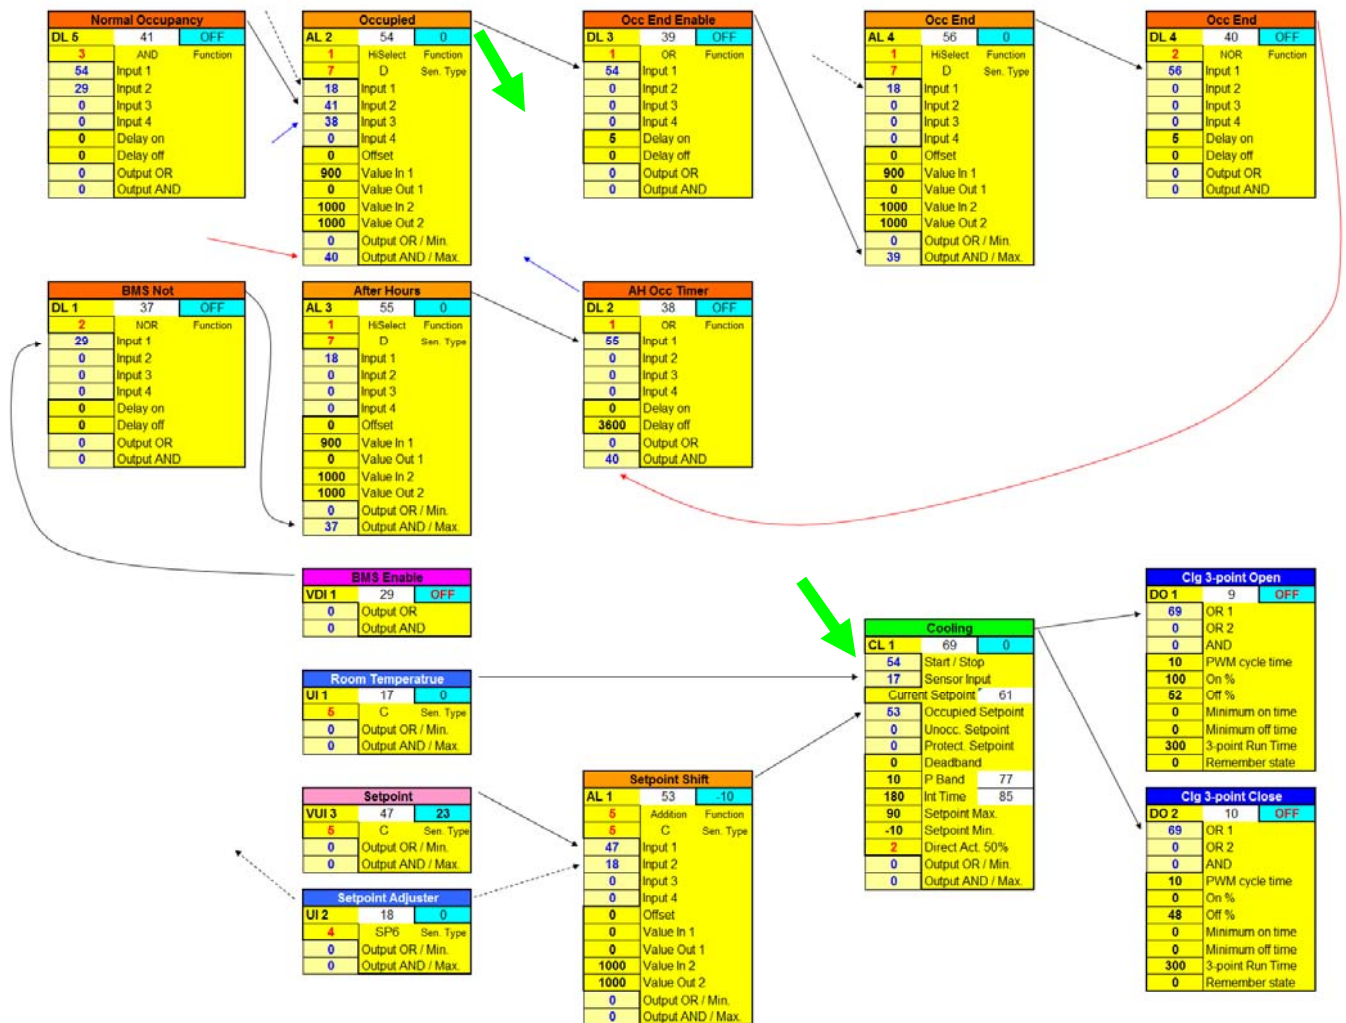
| Normal Occupancy | | |
|---|---|---|
| DL 5 | 41 | OFF |
| 3 | AND | Function |
| 54 | Input 1 | |
| 29 | Input 2 | |
| 0 | Input 3 | |
| 0 | Input 4 | |
| 0 | Delay on | |
| 0 | Delay off | |
| 0 | Output OR | |
| 0 | Output AND | |

| Occupied | | |
|---|---|---|
| AL 2 | 54 | 0 |
| 1 | HiSelect | Function |
| 7 | D | Sen. Type |
| 18 | Input 1 | |
| 41 | Input 2 | |
| 38 | Input 3 | |
| 0 | Input 4 | |
| 0 | Offset | |
| 900 | Value In 1 | |
| 0 | Value Out 1 | |
| 1000 | Value In 2 | |
| 1000 | Value Out 2 | |
| 0 | Output OR / Min. | |
| 40 | Output AND / Max. | |

| Occ End Enable | | |
|---|---|---|
| DL 3 | 39 | OFF |
| 1 | OR | Function |
| 54 | Input 1 | |
| 0 | Input 2 | |
| 0 | Input 3 | |
| 0 | Input 4 | |
| 5 | Delay on | |
| 0 | Delay off | |
| 0 | Output OR | |
| 0 | Output AND | |

| Occ End | | |
|---|---|---|
| AL 4 | 56 | 0 |
| 1 | HiSelect | Function |
| 7 | D | Sen. Type |
| 18 | Input 1 | |
| 0 | Input 2 | |
| 0 | Input 3 | |
| 0 | Input 4 | |
| 0 | Offset | |
| 900 | Value In 1 | |
| 0 | Value Out 1 | |
| 1000 | Value In 2 | |
| 1000 | Value Out 2 | |
| 0 | Output OR / Min. | |
| 39 | Output AND / Max. | |

| Occ End | | |
|---|---|---|
| DL 4 | 40 | OFF |
| 2 | NOR | Function |
| 56 | Input 1 | |
| 0 | Input 2 | |
| 0 | Input 3 | |
| 0 | Input 4 | |
| 5 | Delay on | |
| 0 | Delay off | |
| 0 | Output OR | |
| 0 | Output AND | |

| BMS Not | | |
|---|---|---|
| DL 1 | 37 | OFF |
| 2 | NOR | Function |
| 29 | Input 1 | |
| 0 | Input 2 | |
| 0 | Input 3 | |
| 0 | Input 4 | |
| 0 | Delay on | |
| 0 | Delay off | |
| 0 | Output OR | |
| 0 | Output AND | |

| After Hours | | |
|---|---|---|
| AL 3 | 55 | 0 |
| 1 | HiSelect | Function |
| 7 | D | Sen. Type |
| 18 | Input 1 | |
| 0 | Input 2 | |
| 0 | Input 3 | |
| 0 | Input 4 | |
| 0 | Offset | |
| 900 | Value In 1 | |
| 0 | Value Out 1 | |
| 1000 | Value In 2 | |
| 1000 | Value Out 2 | |
| 0 | Output OR / Min. | |
| 37 | Output AND / Max. | |

| AH Occ Timer | | |
|---|---|---|
| DL 2 | 38 | OFF |
| 1 | OR | Function |
| 55 | Input 1 | |
| 0 | Input 2 | |
| 0 | Input 3 | |
| 0 | Input 4 | |
| 0 | Delay on | |
| 3600 | Delay off | |
| 0 | Output OR | |
| 40 | Output AND | |

| BMS Enable | | |
|---|---|---|
| VDI 1 | 29 | OFF |
| 0 | Output OR | |
| 0 | Output AND | |

| Room Temperatrue | | |
|---|---|---|
| UI 1 | 17 | 0 |
| 5 | C | Sen. Type |
| 0 | Output OR / Min. | |
| 0 | Output AND / Max. | |

| Setpoint | | |
|---|---|---|
| VUI 3 | 47 | 23 |
| 5 | C | Sen. Type |
| 0 | Output OR / Min. | |
| 0 | Output AND / Max. | |

| Setpoint Adjuster | | |
|---|---|---|
| UI 2 | 18 | 0 |
| 4 | SP6 | Sen. Type |
| 0 | Output OR / Min. | |
| 0 | Output AND / Max. | |

| Setpoint Shift | | |
|---|---|---|
| AL 1 | 53 | -10 |
| 5 | Addition | Function |
| 5 | C | Sen. Type |
| 47 | Input 1 | |
| 18 | Input 2 | |
| 0 | Input 3 | |
| 0 | Input 4 | |
| 0 | Offset | |
| 0 | Value In 1 | |
| 0 | Value Out 1 | |
| 1000 | Value In 2 | |
| 1000 | Value Out 2 | |
| 0 | Output OR / Min. | |
| 0 | Output AND / Max. | |

| Cooling | | |
|---|---|---|
| CL 1 | 69 | 0 |
| 54 | Start / Stop | |
| 17 | Sensor Input | |
| Current Setpoint | 61 | |
| 53 | Occupied Setpoint | |
| 0 | Unocc. Setpoint | |
| 0 | Protect. Setpoint | |
| 0 | Deadband | |
| 10 | P Band | 77 |
| 180 | Int Time | 85 |
| 90 | Setpoint Max. | |
| -10 | Setpoint Min. | |
| 2 | Direct Act. 50% | |
| 0 | Output OR / Min. | |
| 0 | Output AND / Max. | |

| Clg 3-point Open | | |
|---|---|---|
| DO 1 | 9 | OFF |
| 69 | OR 1 | |
| 0 | OR 2 | |
| 0 | AND | |
| 10 | PWM cycle time | |
| 100 | On % | |
| 52 | Off % | |
| 0 | Minimum on time | |
| 0 | Minimum off time | |
| 300 | 3-point Run Time | |
| 0 | Remember state | |

| Clg 3-point Close | | |
|---|---|---|
| DO 2 | 10 | OFF |
| 69 | OR 1 | |
| 0 | OR 2 | |
| 0 | AND | |
| 10 | PWM cycle time | |
| 0 | On % | |
| 48 | Off % | |
| 0 | Minimum on time | |
| 0 | Minimum off time | |
| 300 | 3-point Run Time | |
| 0 | Remember state | |